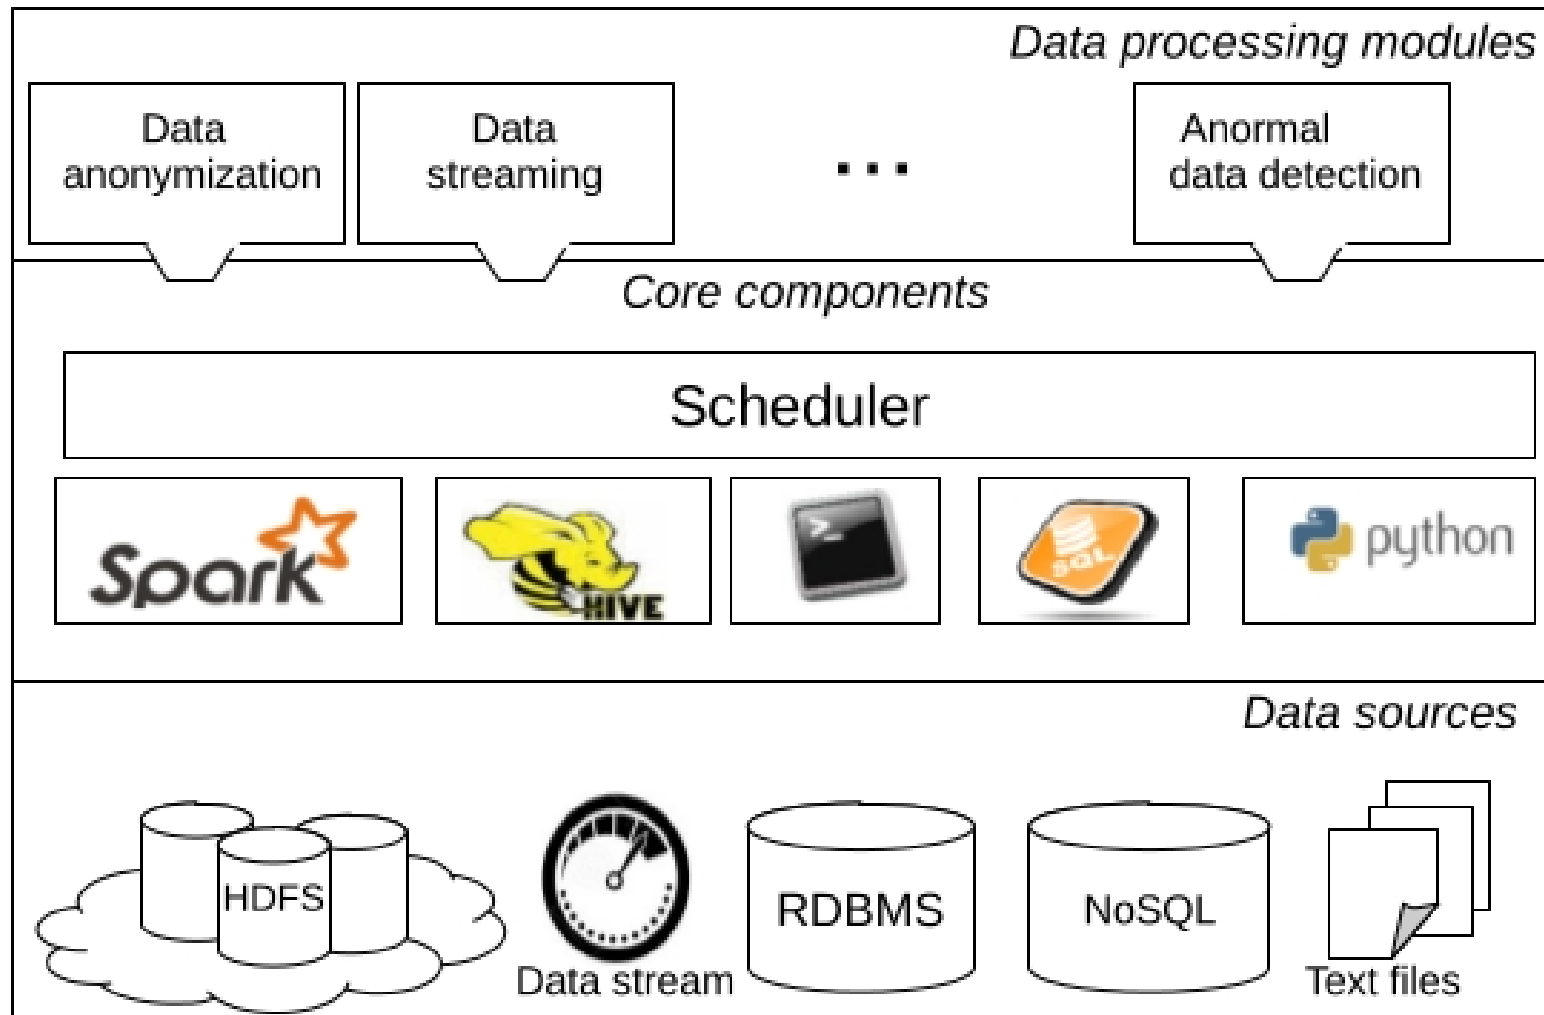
Data processing modules

Data anonymization

Data streaming

...

Anormal data detection

Core components

Scheduler

Spark

HIVE

SQL

python

Data sources

HDFS

Data stream

RDBMS

NoSQL

Text files